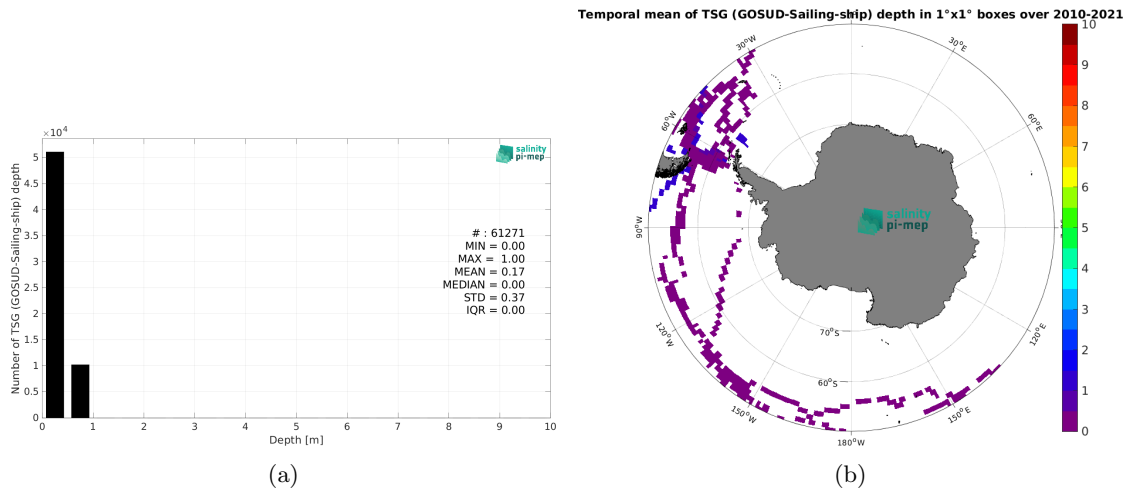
$\times10^4$

salinity pi-mep

Number of TSG (GOSUD-Sailing-ship) depth

5
4.5
4
3.5
3
2.5
2
1.5
1
0.5
0

# : 61271
MIN = 0.00
MAX = 1.00
MEAN = 0.17
MEDIAN = 0.00
STD = 0.37
IQR = 0.00

0 1 2 3 4 5 6 7 8 9 10

Depth [m]

(a)

Temporal mean of TSG (GOSUD-Sailing-ship) depth in 1°x1° boxes over 2010-2021

30°W
30°E
60°W
60°E
90°W
120°W
120°E
150°W
150°E
180°W
70°S
60°S

salinity pi-mep

10
9
8
7
6
5
4
3
2
1
0

(b)